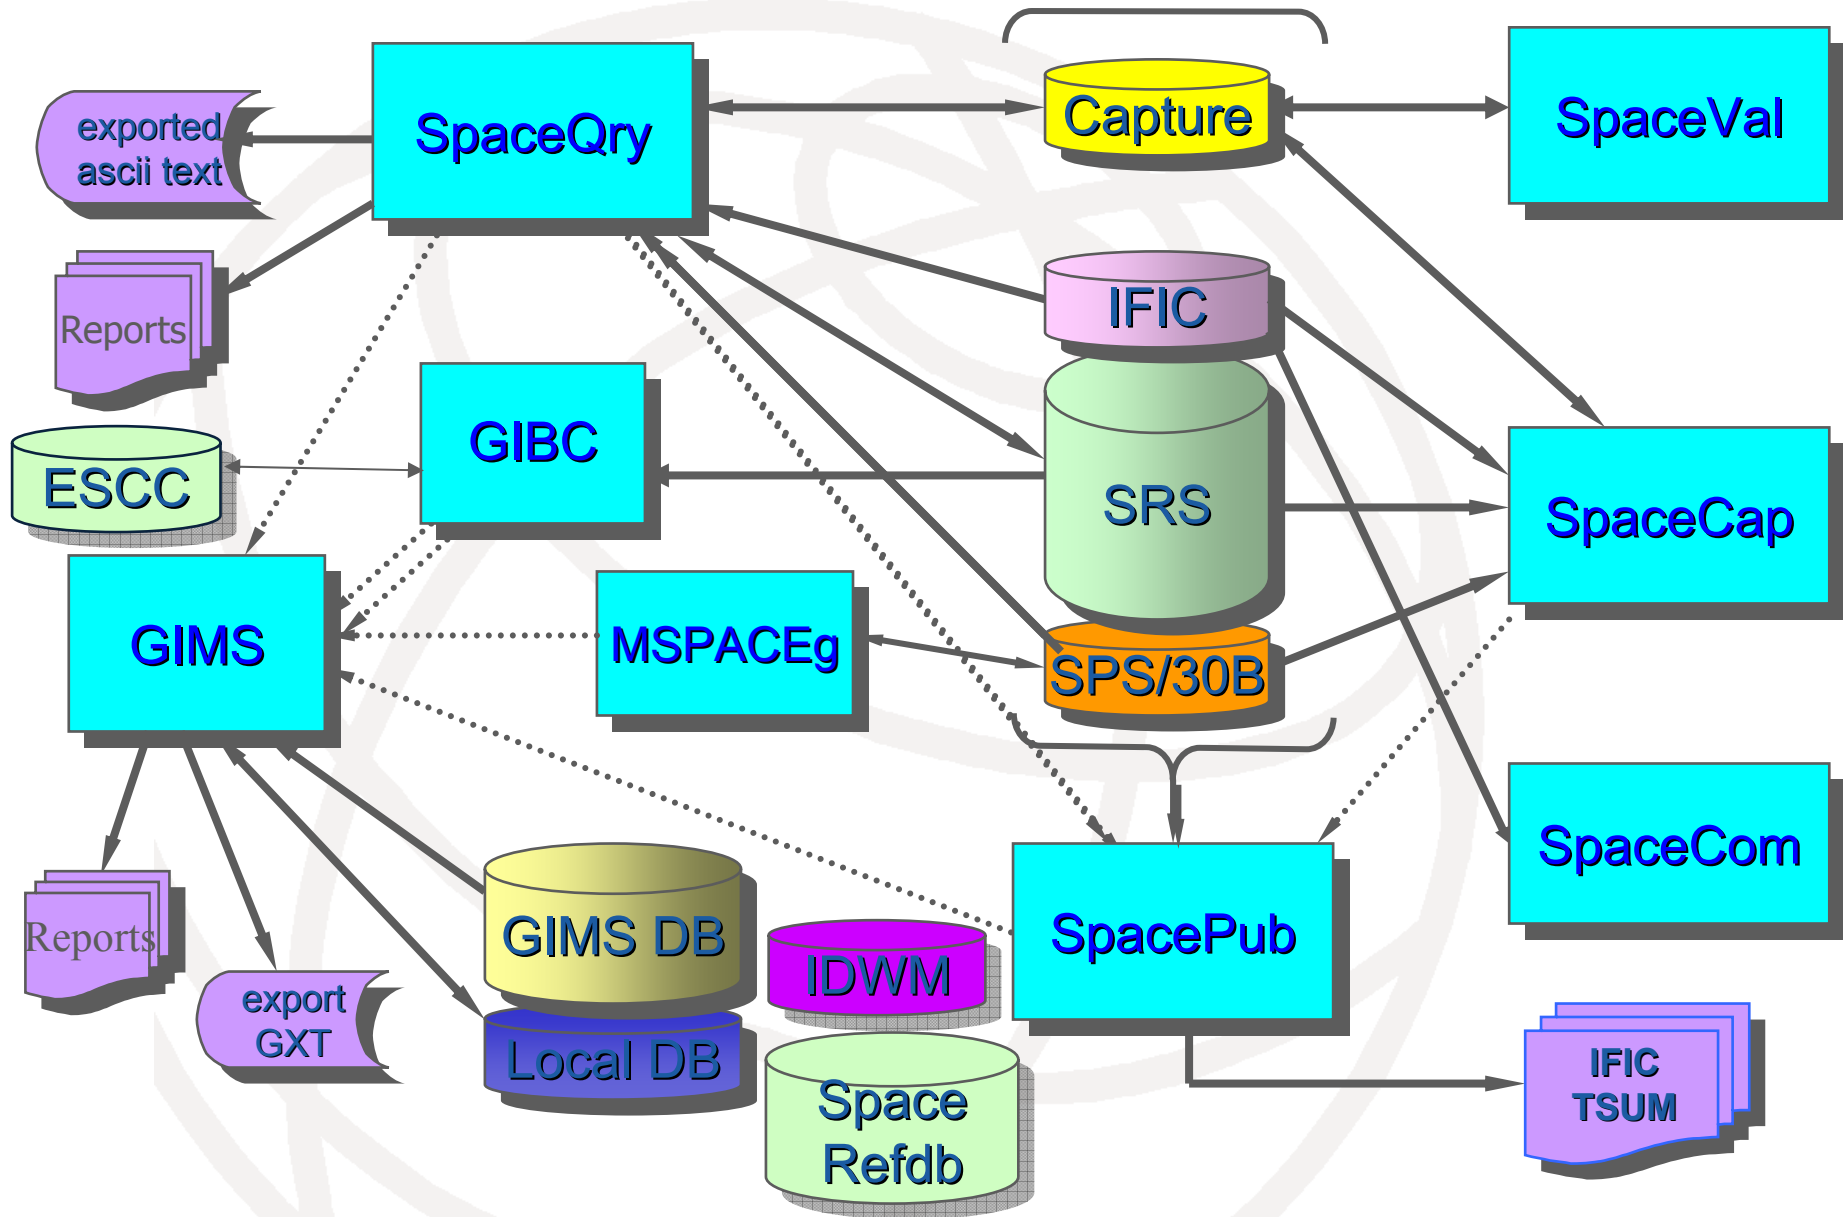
exported ascii text

SpaceQry

Capture

SpaceVal

Reports

IFIC

ESCC

GIBC

SRS

SpaceCap

GIMS

MSPACEg

SPS/30B

SpaceCom

Reports

export GXT

GIMS DB

Local DB

IDWM

Space Refdb

SpacePub

IFIC TSUM